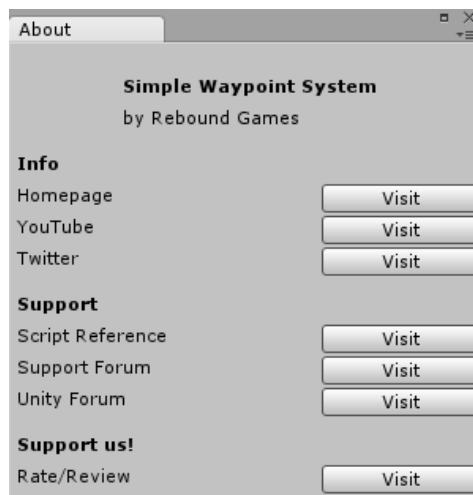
About

Simple Waypoint System
by Rebound Games

Info

| | |
|---|---|
| Homepage | Visit |
| YouTube | Visit |
| Twitter | Visit |

Support

| | |
|---|---|
| Script Reference | Visit |
| Support Forum | Visit |
| Unity Forum | Visit |

Support us!

| | |
|---|---|
| Rate/Review | Visit |